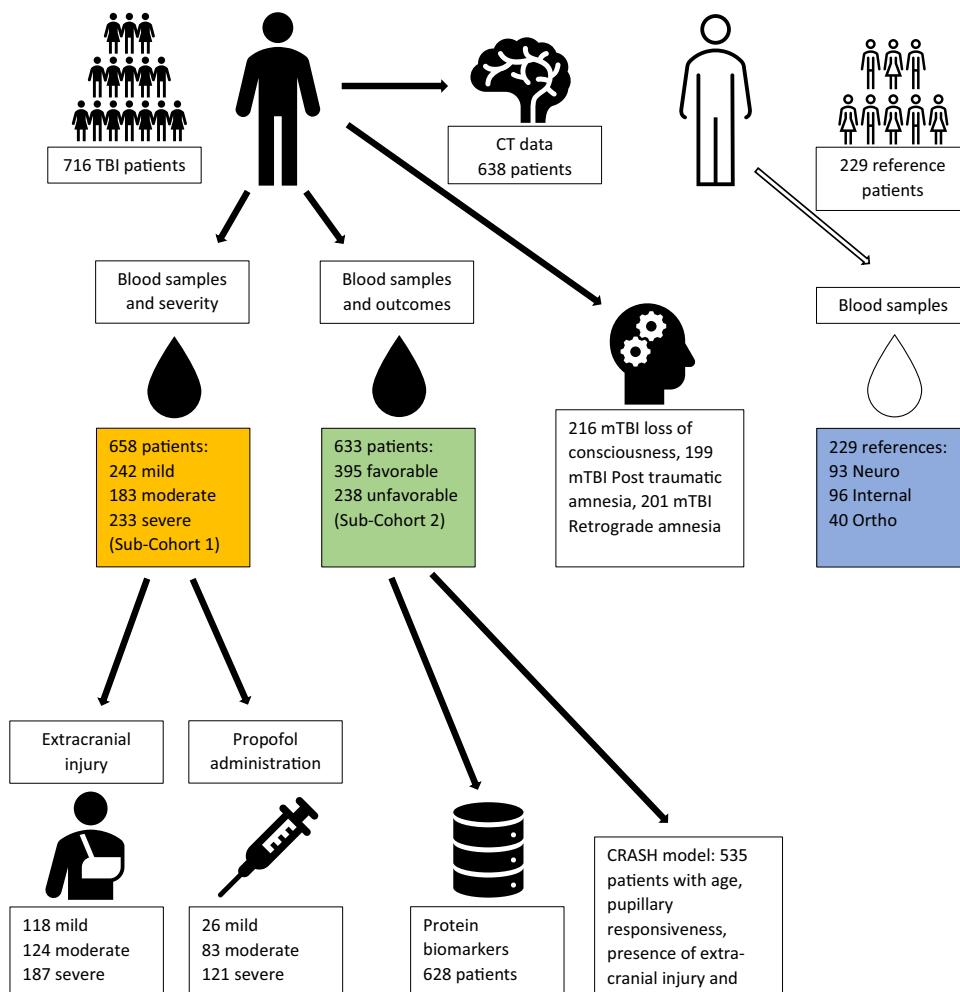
716 TBI patients

CT data
638 patients

229 reference patients

Blood samples and severity

Blood samples and outcomes

Blood samples

216 mTBI loss of consciousness, 199 mTBI Post traumatic amnesia, 201 mTBI Retrograde amnesia

658 patients:
242 mild
183 moderate
233 severe
(Sub-Cohort 1)

633 patients:
395 favorable
238 unfavorable
(Sub-Cohort 2)

229 references:
93 Neuro
96 Internal
40 Ortho

Extracranial injury

Propofol administration

118 mild
124 moderate
187 severe

26 mild
83 moderate
121 severe

Protein biomarkers
628 patients

CRASH model: 535 patients with age, pupillary responsiveness, presence of extracranial injury and